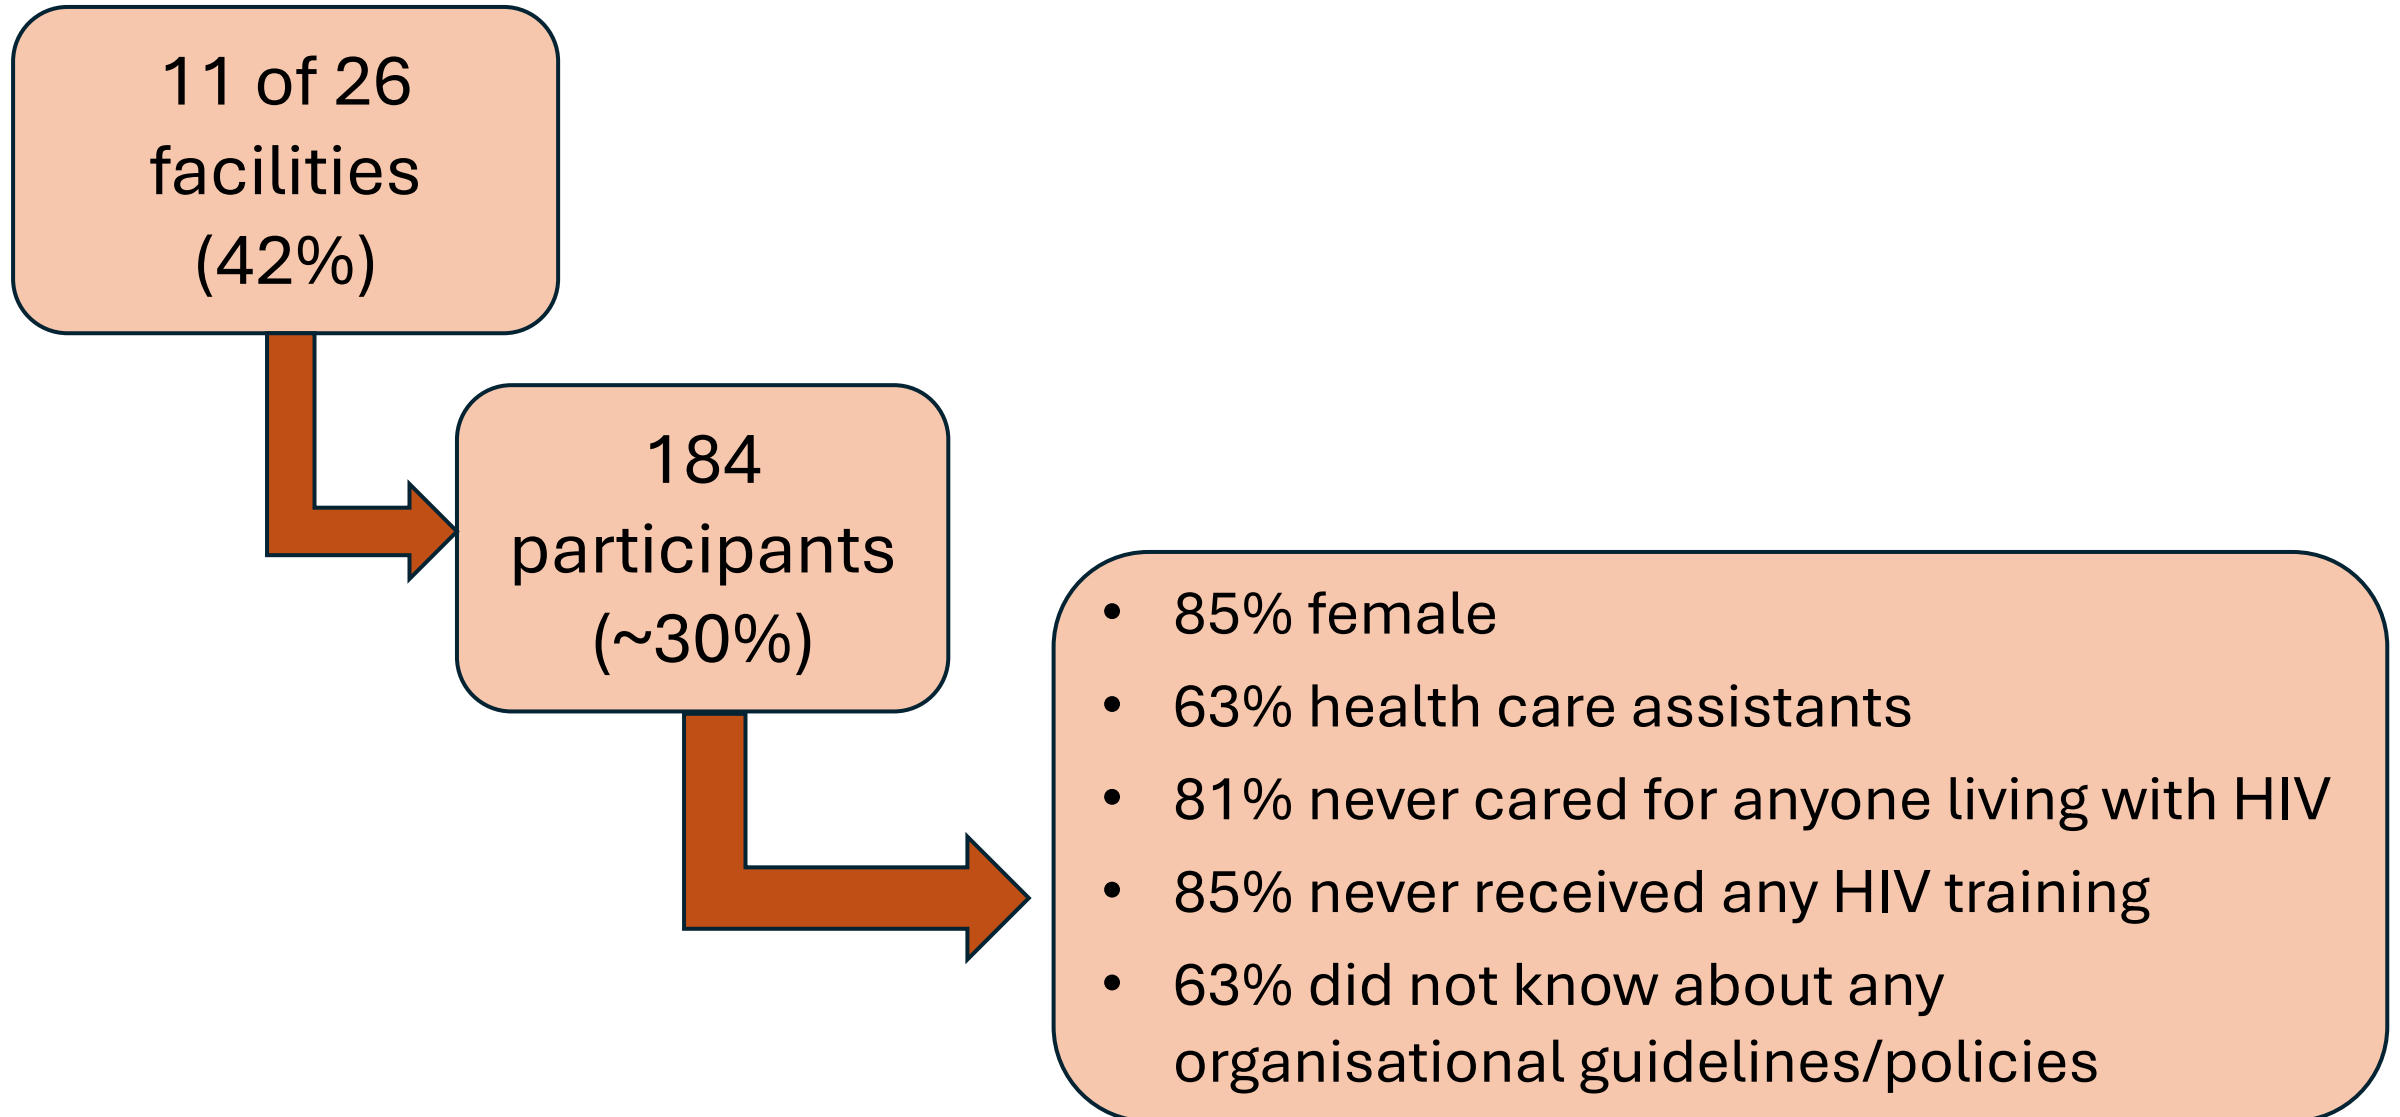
11 of 26 facilities (42%)

184 participants (~30%)

- 85% female
- 63% health care assistants
- 81% never cared for anyone living with HIV
- 85% never received any HIV training
- 63% did not know about any organisational guidelines/policies